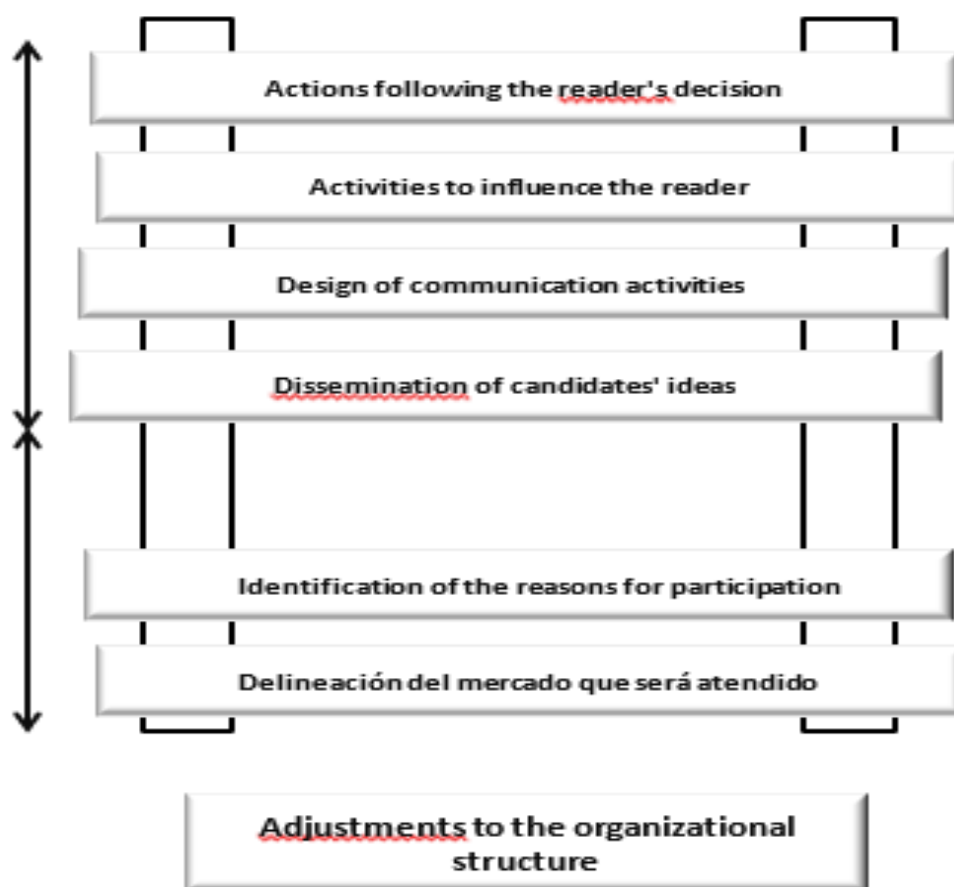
Actions following the reader's decision

Activities to influence the reader

Design of communication activities

Dissemination of candidates' ideas

Identification of the reasons for participation

Delineación del mercado que será atendido

Adjustments to the organizational structure